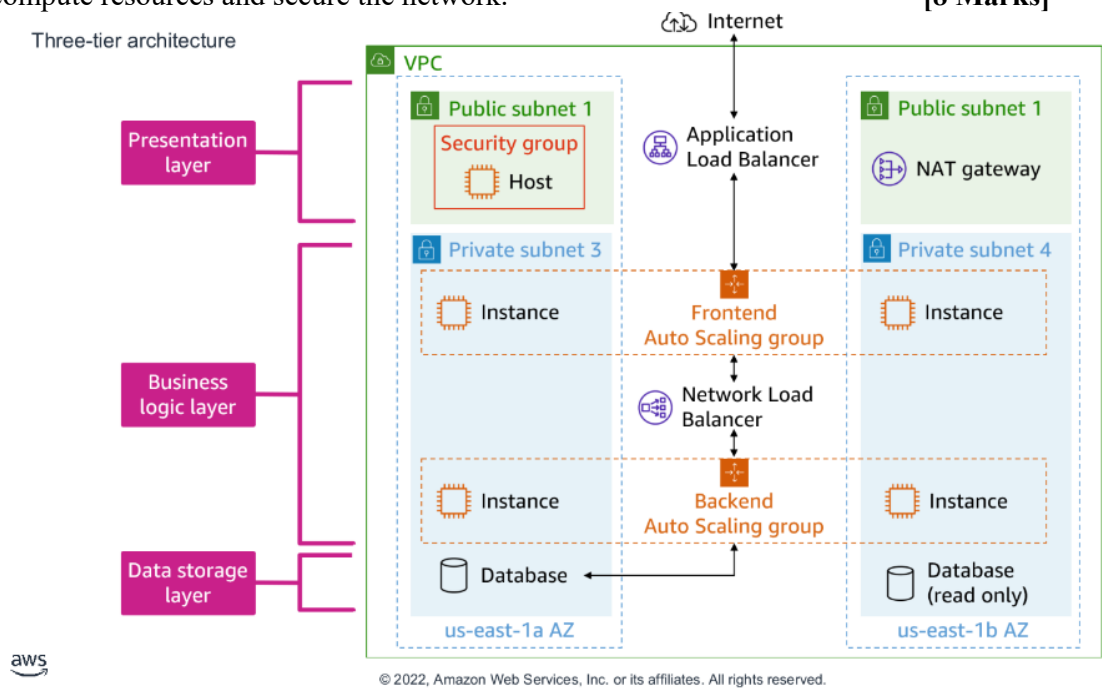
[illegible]ompute resources and secure the network. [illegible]

Three-tier architecture

Internet

VPC

Presentation layer

Public subnet 1

Security group

Host

Application Load Balancer

Public subnet 1

NAT gateway

Business logic layer

Private subnet 3

Private subnet 4

Instance

Frontend Auto Scaling group

Instance

Network Load Balancer

Instance

Backend Auto Scaling group

Instance

Data storage layer

Database

Database (read only)

us-east-1a AZ

us-east-1b AZ

aws

© 2022, Amazon Web Services, Inc. or its affiliates. All rights reserved.